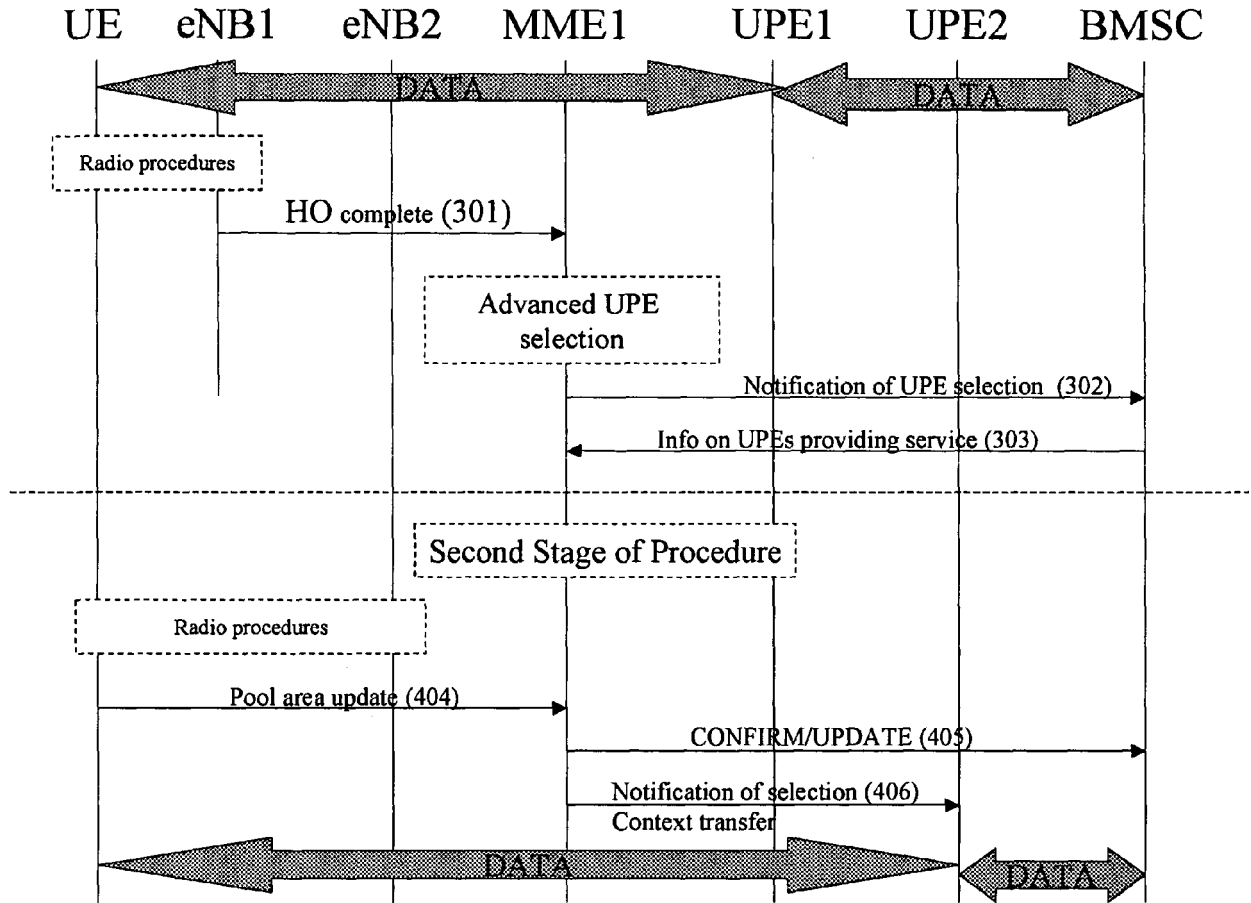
UE eNB1 eNB2 MME1 UPE1 UPE2 BMSC

DATA

DATA

Radio procedures

HO complete (301)

Advanced UPE selection

Notification of UPE selection (302)

Info on UPEs providing service (303)

Second Stage of Procedure

Radio procedures

Pool area update (404)

CONFIRM/UPDATE (405)

Notification of selection (406)

Context transfer

DATA

DATA